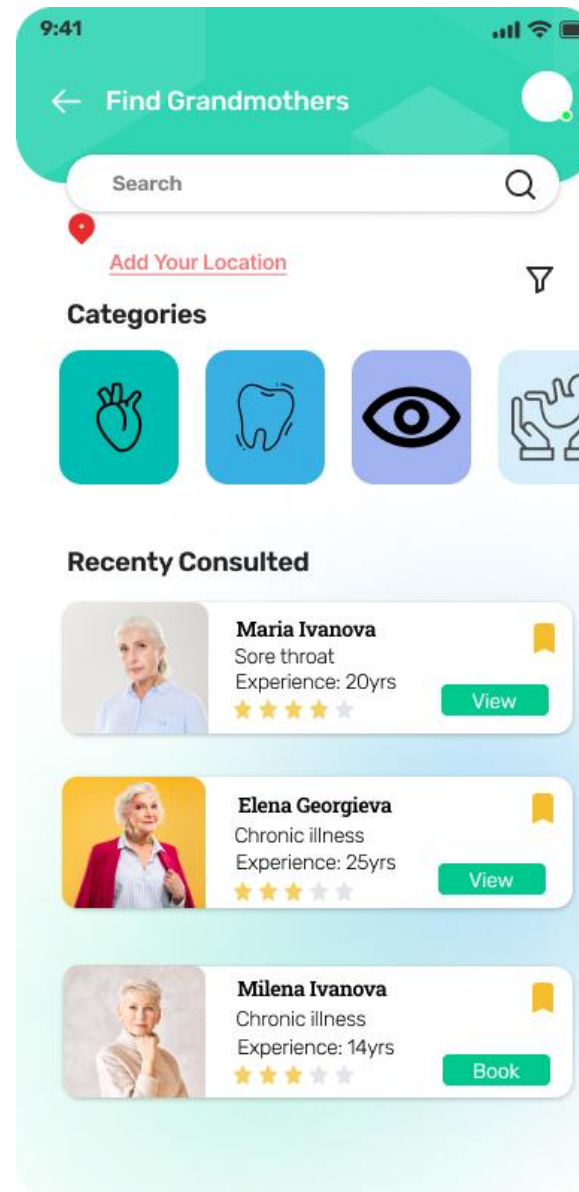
9:41

Find Grandmothers

Search

Add Your Location

Categories

Recenty Consulted

Maria Ivanova
Sore throat
Experience: 20yrs
View

Elena Georgieva
Chronic illness
Experience: 25yrs
View

Milena Ivanova
Chronic illness
Experience: 14yrs
Book